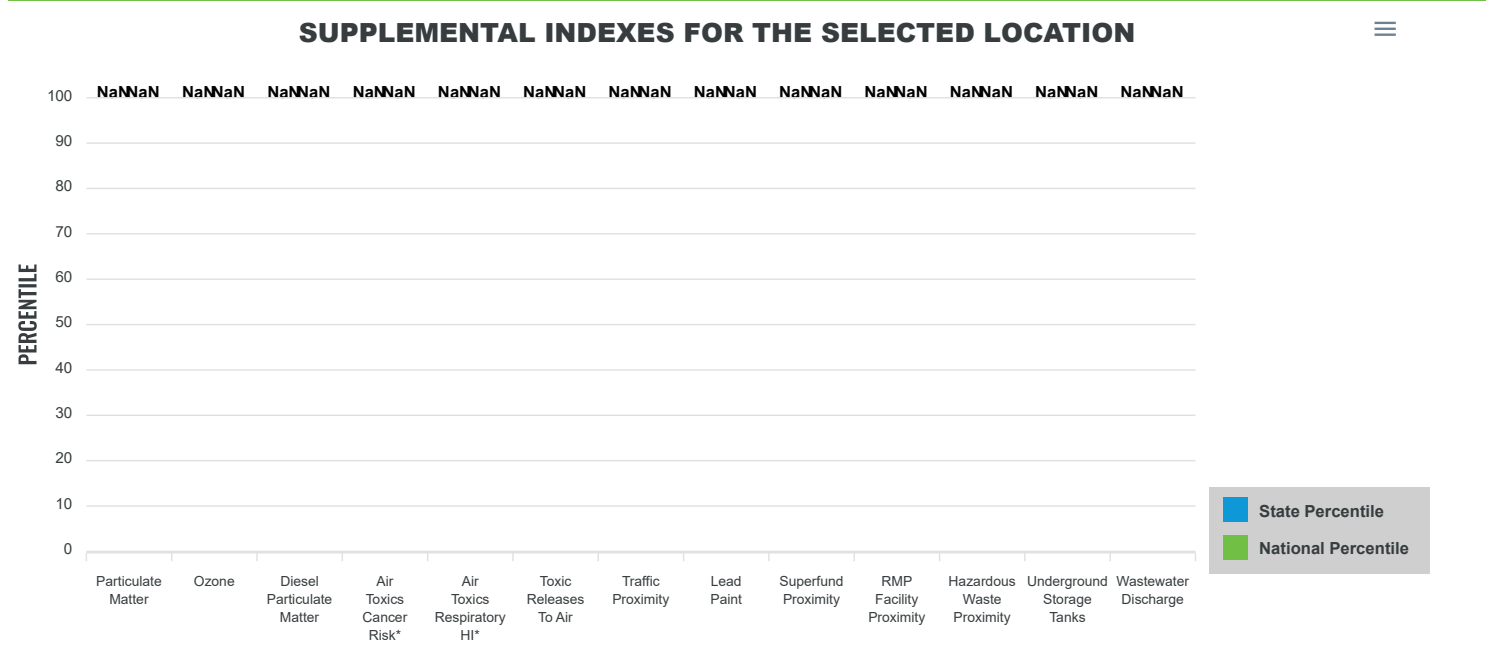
SUPPLEMENTAL INDEXES FOR THE SELECTED LOCATION

PERCENTILE

100
90
80
70
60
50
40
30
20
10
0

NaNNaN NaNNaN NaNNaN NaNNaN NaNNaN NaNNaN NaNNaN NaNNaN NaNNaN NaNNaN NaNNaN NaNNaN NaNNaN

Particulate Matter
Ozone
Diesel Particulate Matter
Air Toxics Cancer Risk*
Air Toxics Respiratory HI*
Toxic Releases To Air
Traffic Proximity
Lead Paint
Superfund Proximity
RMP Facility Proximity
Hazardous Waste Proximity
Underground Storage Tanks
Wastewater Discharge

State Percentile
National Percentile